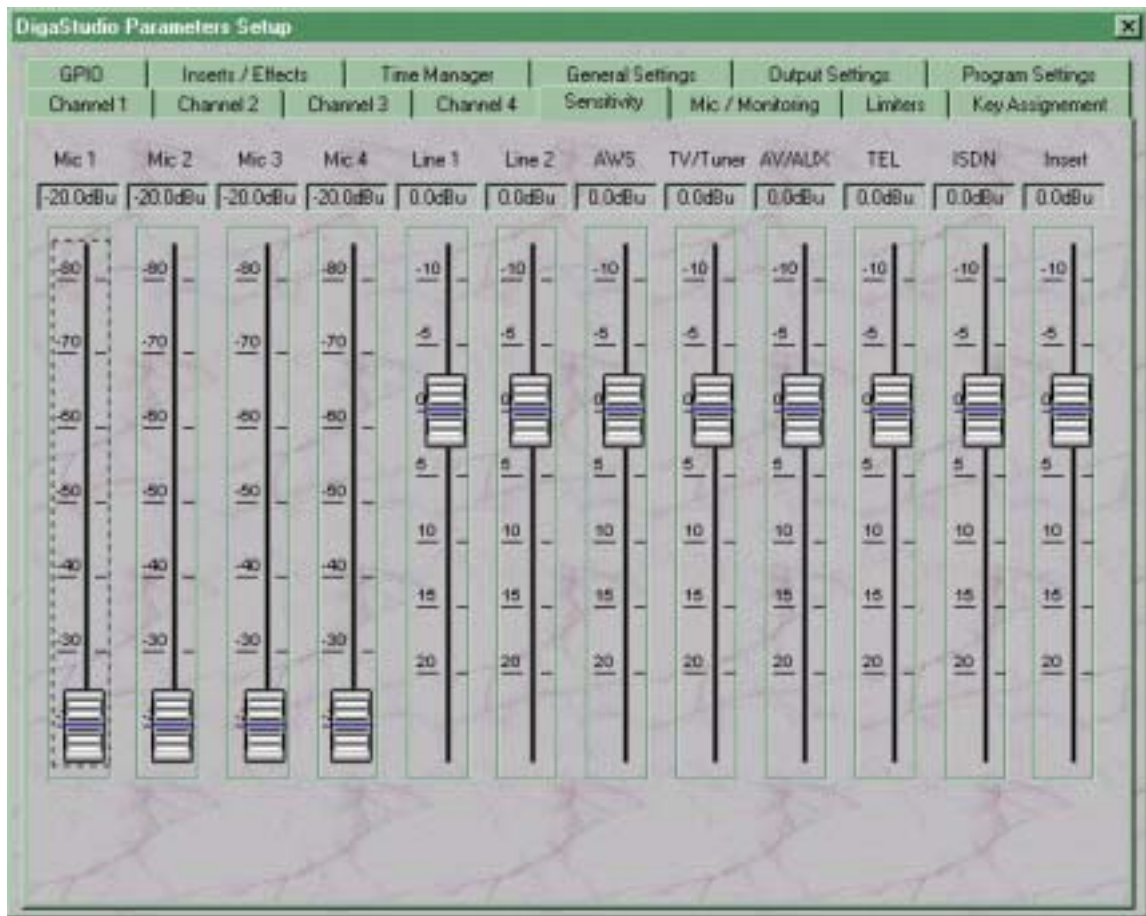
DigaStudio Parameters Setup

GPIO | Inserts / Effects | Time Manager | General Settings | Output Settings | Program Settings

Channel 1 | Channel 2 | Channel 3 | Channel 4 | Sensitivity | Mic / Monitoring | Limiters | Key Assignement

| Mic 1 | Mic 2 | Mic 3 | Mic 4 | Line 1 | Line 2 | AWS | TV/Tuner | AV/AUX | TEL | ISDN | Insert |
|---|---|---|---|---|---|---|---|---|---|---|---|
| -20.0dBu | -20.0dBu | -20.0dBu | -20.0dBu | 0.0dBu | 0.0dBu | 0.0dBu | 0.0dBu | 0.0dBu | 0.0dBu | 0.0dBu | 0.0dBu |

-80 -70 -60 -50 -40 -30
-80 -70 -60 -50 -40 -30
-80 -70 -60 -50 -40 -30
-80 -70 -60 -50 -40 -30
-10 -5 0 5 10 15 20
-10 -5 0 5 10 15 20
-10 -5 0 5 10 15 20
-10 -5 0 5 10 15 20
-10 -5 0 5 10 15 20
-10 -5 0 5 10 15 20
-10 -5 0 5 10 15 20
-10 -5 0 5 10 15 20